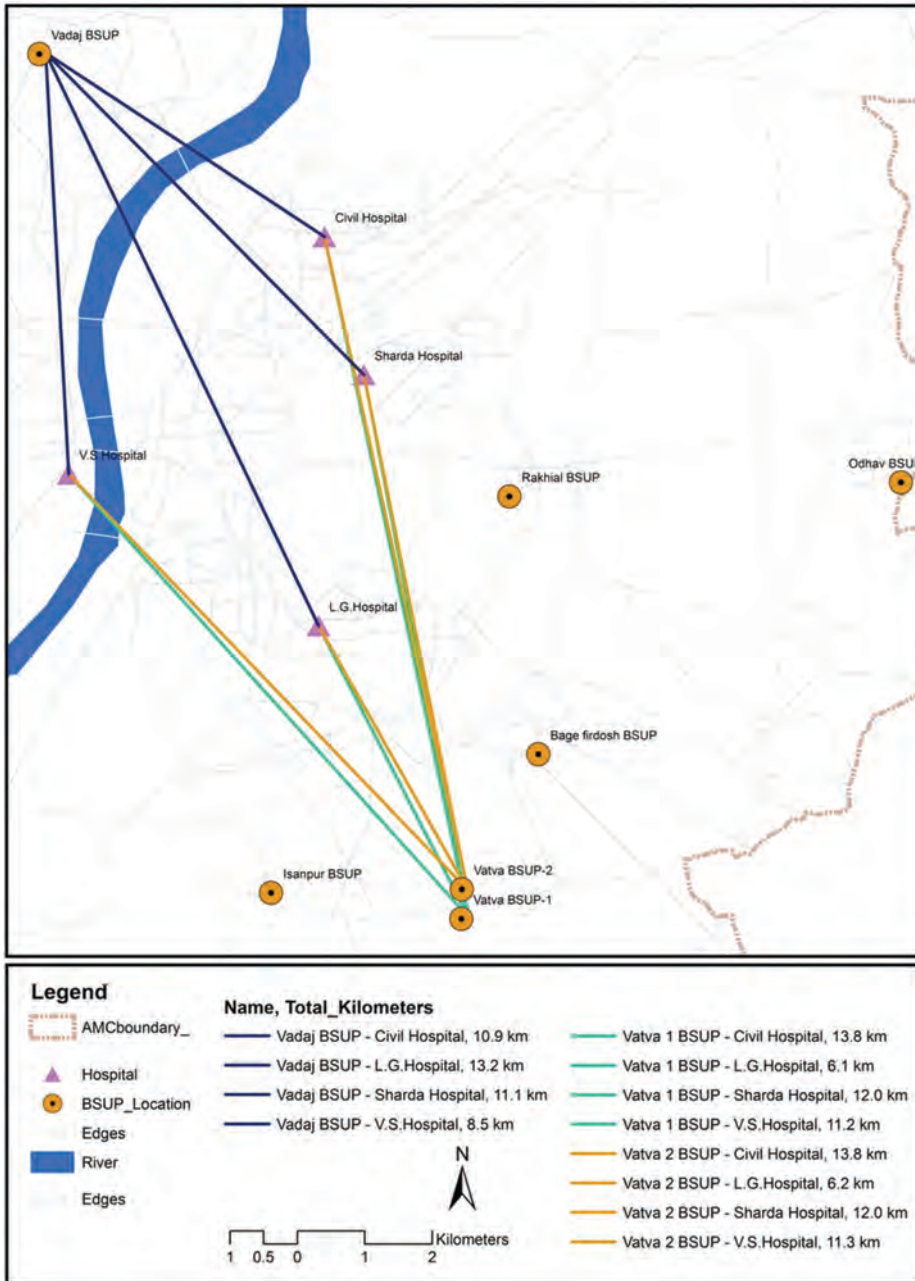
Vadaj BSUP

Civil Hospital

Sharda Hospital

V.S.Hospital

Rakhial BSUP

Odhav BSU

L.G.Hospital

Bage firdosh BSUP

Isanpur BSUP

Vatva BSUP-2

Vatva BSUP-1

Legend

AMCboundary_

Hospital

BSUP_Location

Edges

River

Edges

Name, Total_Kilometers

Vadaj BSUP - Civil Hospital, 10.9 km

Vadaj BSUP - L.G.Hospital, 13.2 km

Vadaj BSUP - Sharda Hospital, 11.1 km

Vadaj BSUP - V.S.Hospital, 8.5 km

Vatva 1 BSUP - Civil Hospital, 13.8 km

Vatva 1 BSUP - L.G.Hospital, 6.1 km

Vatva 1 BSUP - Sharda Hospital, 12.0 km

Vatva 1 BSUP - V.S.Hospital, 11.2 km

Vatva 2 BSUP - Civil Hospital, 13.8 km

Vatva 2 BSUP - L.G.Hospital, 6.2 km

Vatva 2 BSUP - Sharda Hospital, 12.0 km

Vatva 2 BSUP - V.S.Hospital, 11.3 km

N

1 0.5 0 1 2 Kilometers